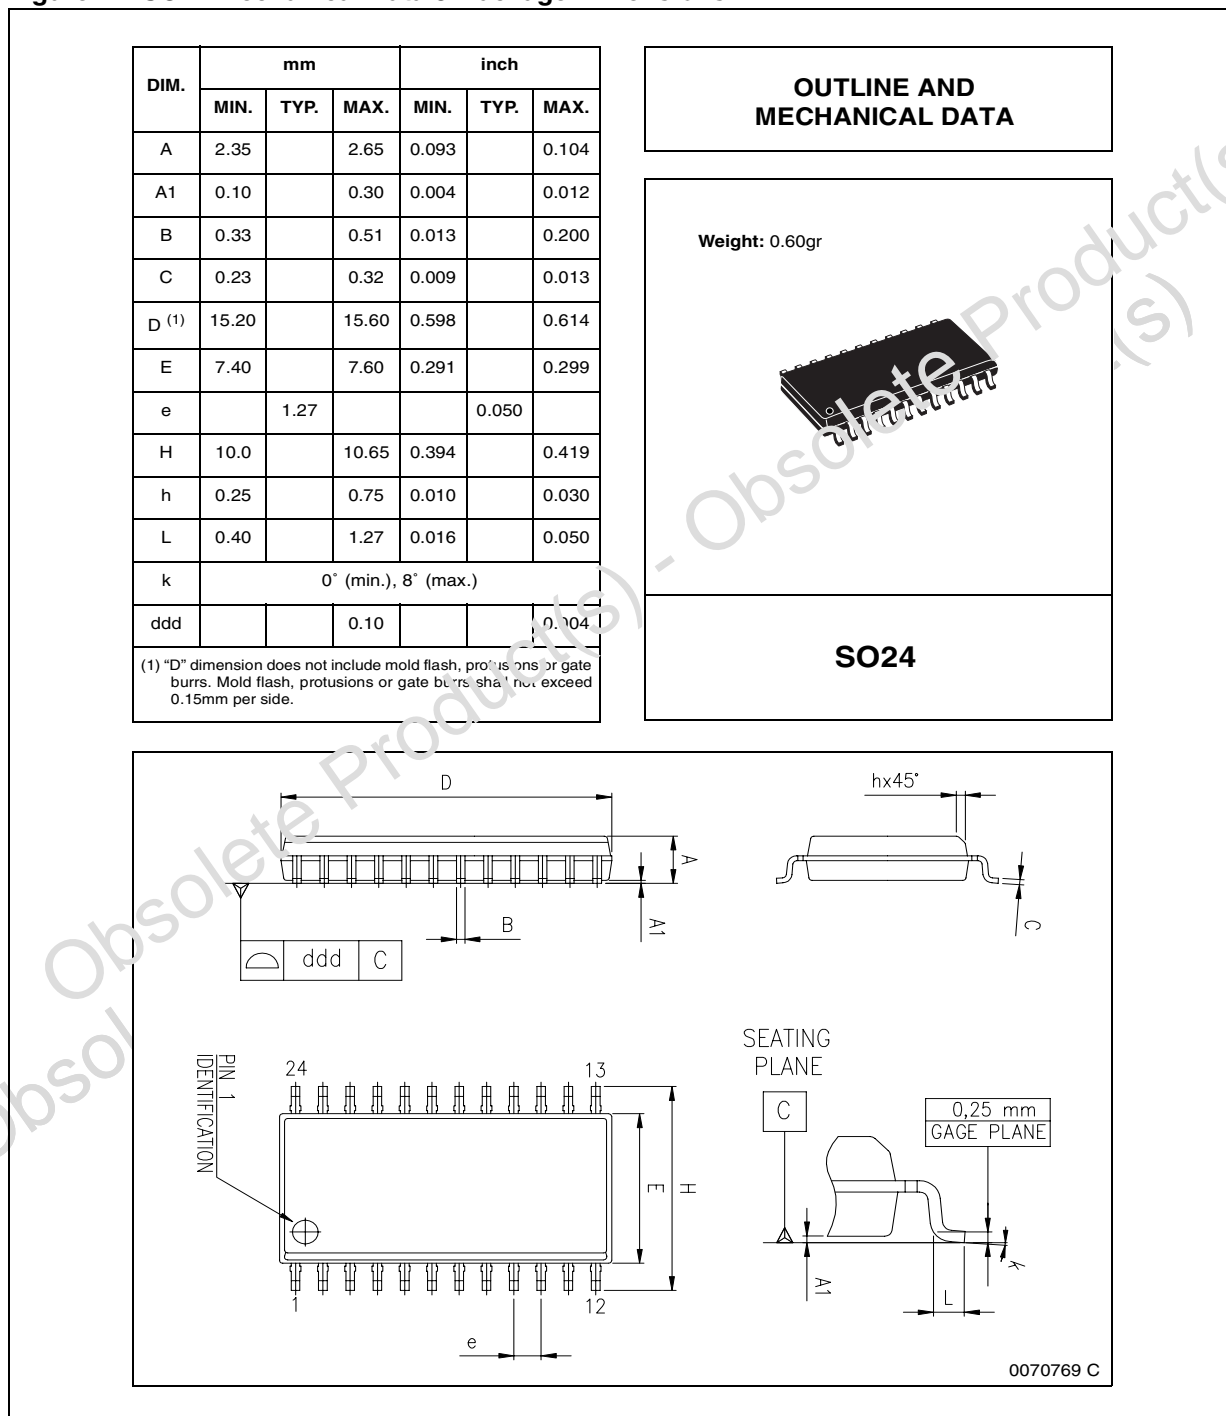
| DIM. | mm MIN. | mm TYP. | mm MAX. | inch MIN. | inch TYP. | inch MAX. |
|---|---|---|---|---|---|---|
| A | 2.35 | | 2.65 | 0.093 | | 0.104 |
| A1 | 0.10 | | 0.30 | 0.004 | | 0.012 |
| B | 0.33 | | 0.51 | 0.013 | | 0.200 |
| C | 0.23 | | 0.32 | 0.009 | | 0.013 |
| D $^{(1)}$ | 15.20 | | 15.60 | 0.598 | | 0.614 |
| E | 7.40 | | 7.60 | 0.291 | | 0.299 |
| e | | 1.27 | | | 0.050 | |
| H | 10.0 | | 10.65 | 0.394 | | 0.419 |
| h | 0.25 | | 0.75 | 0.010 | | 0.030 |
| L | 0.40 | | 1.27 | 0.016 | | 0.050 |
| k | 0° (min.), 8° (max.) | | | | | |
| ddd | | | 0.10 | | | 0.004 |

(1) "D" dimension does not include mold flash, protusions or gate burrs. Mold flash, protusions or gate burrs shall not exceed 0.15mm per side.

OUTLINE AND MECHANICAL DATA

Weight: 0.60gr

SO24

Obsolete Product(s) - Obsolete Product(s)

D

A

B

A1

ddd C

hx45°

C

PIN 1 IDENTIFICATION

24

13

1

12

E

H

e

SEATING PLANE

C

0,25 mm GAGE PLANE

A1

L

k

0070769 C